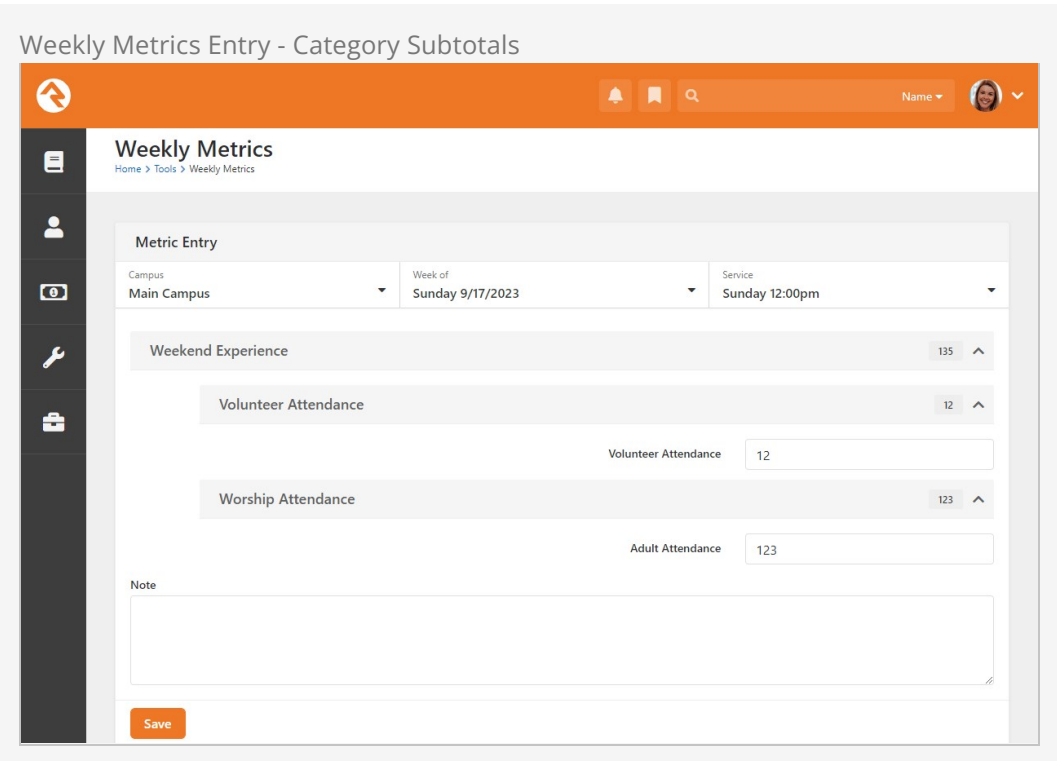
Weekly Metrics Entry - Category Subtotals

Name

Weekly Metrics
Home > Tools > Weekly Metrics

Metric Entry

Campus
Main Campus

Week of
Sunday 9/17/2023

Service
Sunday 12:00pm

Weekend Experience 135

Volunteer Attendance 12

Volunteer Attendance 12

Worship Attendance 123

Adult Attendance 123

Note

Save